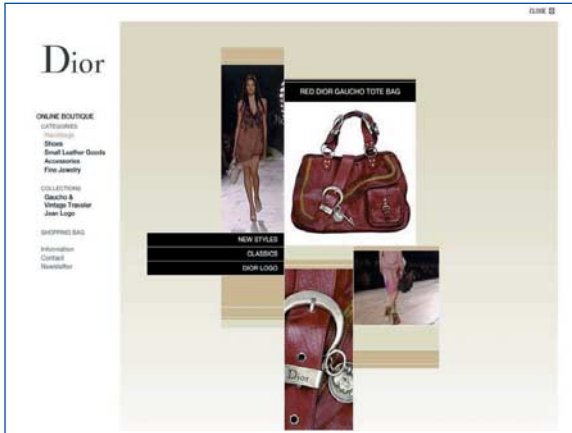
CLOSE

Dior

ONLINE BOUTIQUE
CATEGORIES
Handbags
Shoes
Small Leather Goods
Accessories
Fine Jewelry

COLLECTIONS
Gaucho &
Vintage Traveler
Jean Logo

SHOPPING BAG

Information
Contact
Newsletter

RED DIOR GAUCHO TOTE BAG

NEW STYLES
CLASSICS
DIOR LOGO

Dior